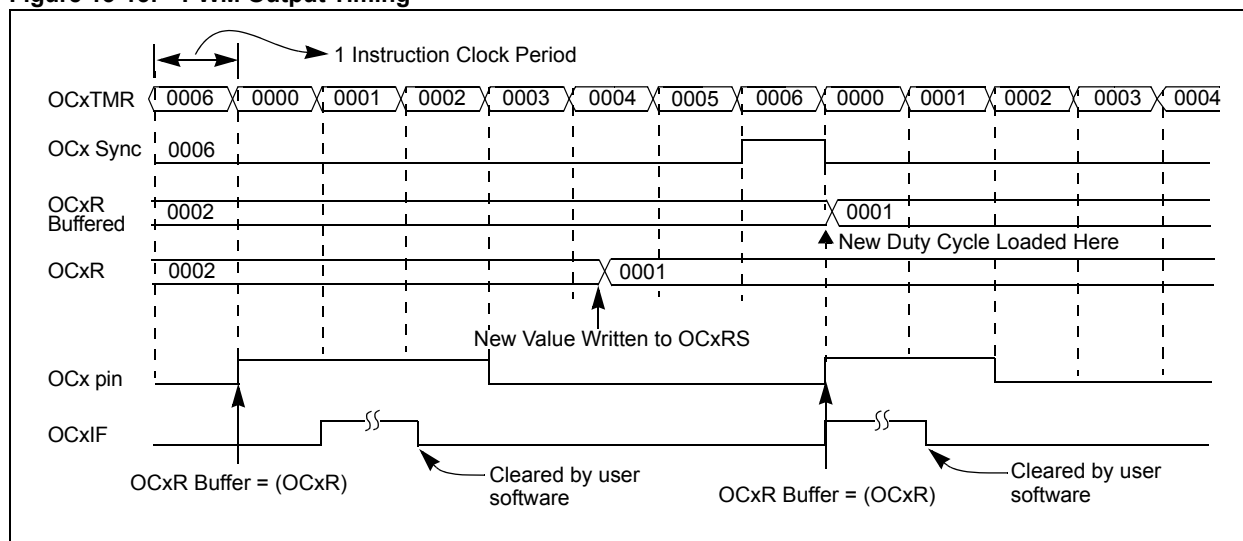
Figure 16-16: PWM Output Timing

1 Instruction Clock Period

OCxTMR 0006 0000 0001 0002 0003 0004 0005 0006 0000 0001 0002 0003 0004

OCx Sync 0006

OCxR Buffered 0002 0001

New Duty Cycle Loaded Here

OCxR 0002 0001

New Value Written to OCxRS

OCx pin

OCxIF

OCxR Buffer = (OCxR)

Cleared by user software

OCxR Buffer = (OCxR)

Cleared by user software